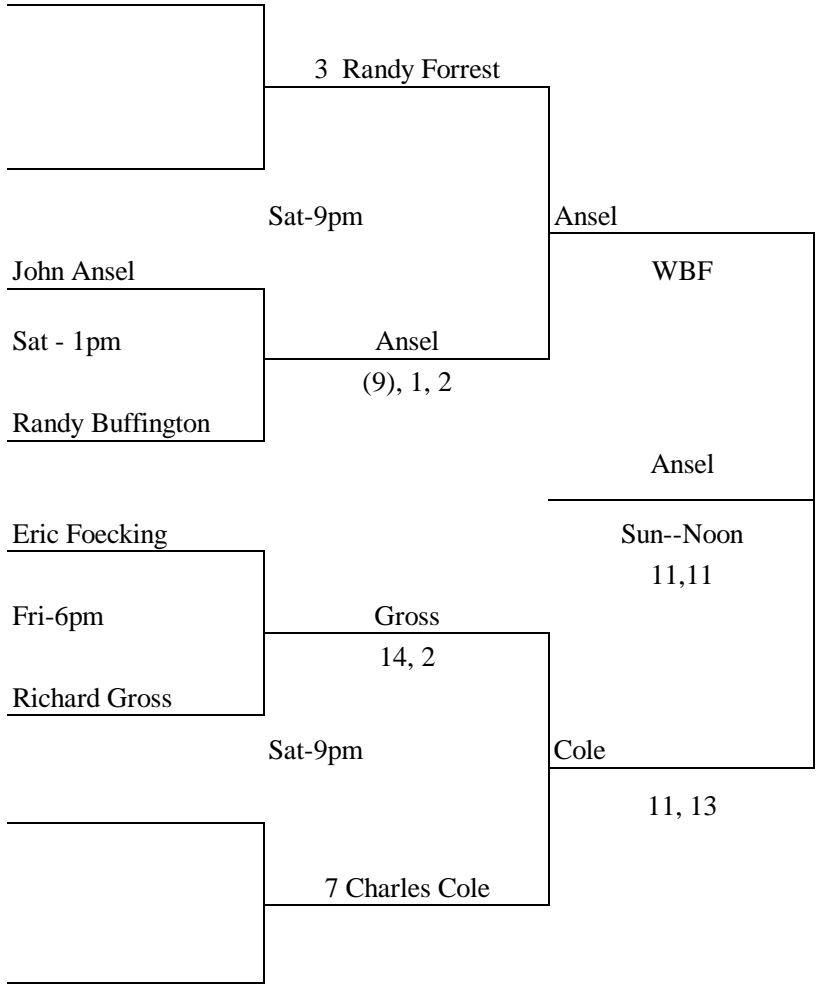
3 Randy Forrest

Sat-9pm

Ansel

WBF

John Ansel

Sat - 1pm

Ansel

(9), 1, 2

Randy Buffington

Ansel

Eric Foecking

Sun--Noon

11,11

Fri-6pm

Gross

14, 2

Richard Gross

Sat-9pm

Cole

11, 13

7 Charles Cole